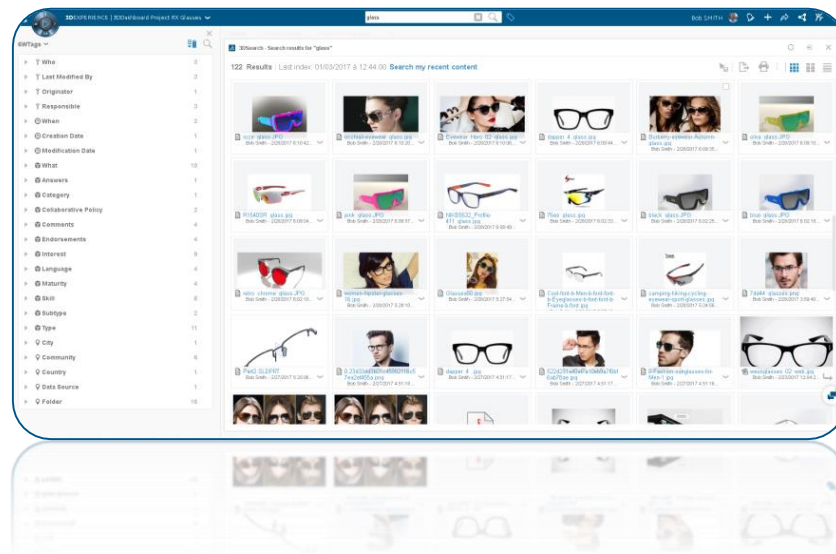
3DEXPERIENCE | 3DDashboard Project RX Glasses

glass

Bob SMITH

6WTags

Who 3
Last Modified By 2
Originator 1
Responsible 3
When 2
Creation Date 1
Modification Date 1
What 10
Answers 1
Category 1
Collaborative Policy 2
Comments 4
Endorsements 4
Interest 9
Language 4
Maturity 4
Skill 8
Subtype 2
Type 11
City 1
Community 6
Country 1
Data Source 1
Folder 16

3DSearch - Search results for "glass"

122 Results | Last index: 01/03/2017 à 12:44:00 Search my recent content

scor glass.JPG
Bob Smith - 2/28/2017 6:10:42...

Michelle-eyewear glass.jpg
Bob Smith - 2/28/2017 6:10:20...

Eyewear Hero 02 glass.jpg
Bob Smith - 2/28/2017 6:10:05...

dapper 4 glass.jpg
Bob Smith - 2/28/2017 6:09:44...

Burberry-eyewear-Autumn-glass.jpg
Bob Smith - 2/28/2017 6:09:35...

Olive glass.JPG
Bob Smith - 2/28/2017 6:09:13...

R15400R glass.jpg
Bob Smith - 2/28/2017 6:09:04...

pink glass.JPG
Bob Smith - 2/28/2017 6:08:57...

NIKE5532_Profile 411 glass.jpg
Bob Smith - 2/28/2017 6:08:40...

75sss glass.jpg
Bob Smith - 2/28/2017 6:02:33...

black glass.JPG
Bob Smith - 2/28/2017 6:02:26...

blue glass.JPG
Bob Smith - 2/28/2017 6:02:18...

retro chrome glass.JPG
Bob Smith - 2/28/2017 6:02:16...

women-fashion-glasses-16.jpg
Bob Smith - 2/28/2017 5:28:10...

Glasses00.jpg
Bob Smith - 2/28/2017 5:27:54...

Cool-find-a-Men-s-find-find-Eyeglasses-b-find-find-Frame.jpg
Bob Smith - 2/28/2017 5:25:28...

camping-hiking-cycling-eyewear-sport-glasses.jpg
Bob Smith - 2/28/2017 5:24:58...

7dd46 glasses.png
Bob Smith - 2/28/2017 3:58:40...

Pied2 SLDPRT
Bob Smith - 2/27/2017 5:20:06...

0.23a33a878d0fe45f60516c57ea2e9f65a.png
Bob Smith - 2/27/2017 4:51:19...

dapper 4 .jpg
Bob Smith - 2/27/2017 4:51:17...

522d291a80ef1a10e66a71bf6ab7f8ae.jpg
Bob Smith - 2/27/2017 4:51:17...

8-Fashion-sunglasses-for-Men-1.jpg
Bob Smith - 2/27/2017 4:51:16...

woodglasses 02 web.jpg
Bob Smith - 2/27/2017 12:54:2...